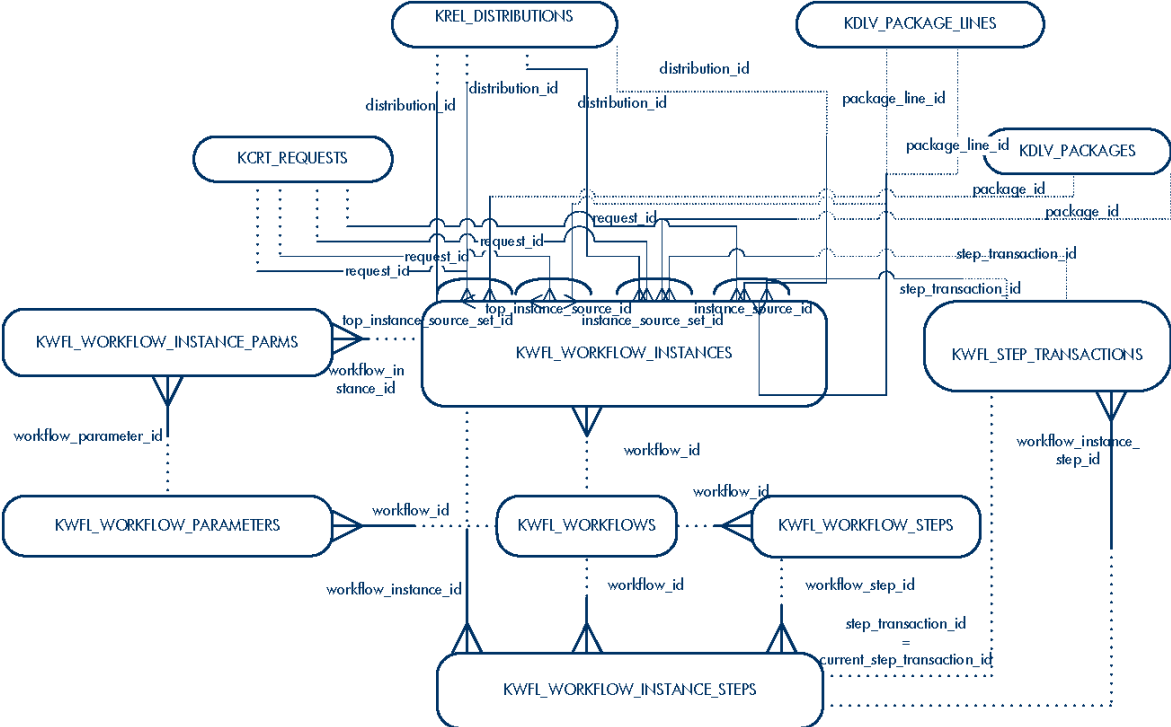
KREL_DISTRIBUTIONS

KDLV_PACKAGE_LINES

distribution_id

distribution_id

distribution_id

distribution_id

package_line_id

package_line_id

KDLV_PACKAGES

KCRT_REQUESTS

package_id

package_id

request_id

request_id

request_id

request_id

step_transaction_id

step_transaction_id

top_instance_source_id

instance_source_id

top_instance_source_set_id

instance_source_set_id

KWFL_WORKFLOW_INSTANCE_PARMS

KWFL_WORKFLOW_INSTANCES

KWFL_STEP_TRANSACTIONS

workflow_instance_id

workflow_parameter_id

workflow_id

workflow_instance_step_id

workflow_id

workflow_id

KWFL_WORKFLOW_PARAMETERS

KWFL_WORKFLOWS

KWFL_WORKFLOW_STEPS

workflow_instance_id

workflow_id

workflow_step_id

step_transaction_id = current_step_transaction_id

KWFL_WORKFLOW_INSTANCE_STEPS